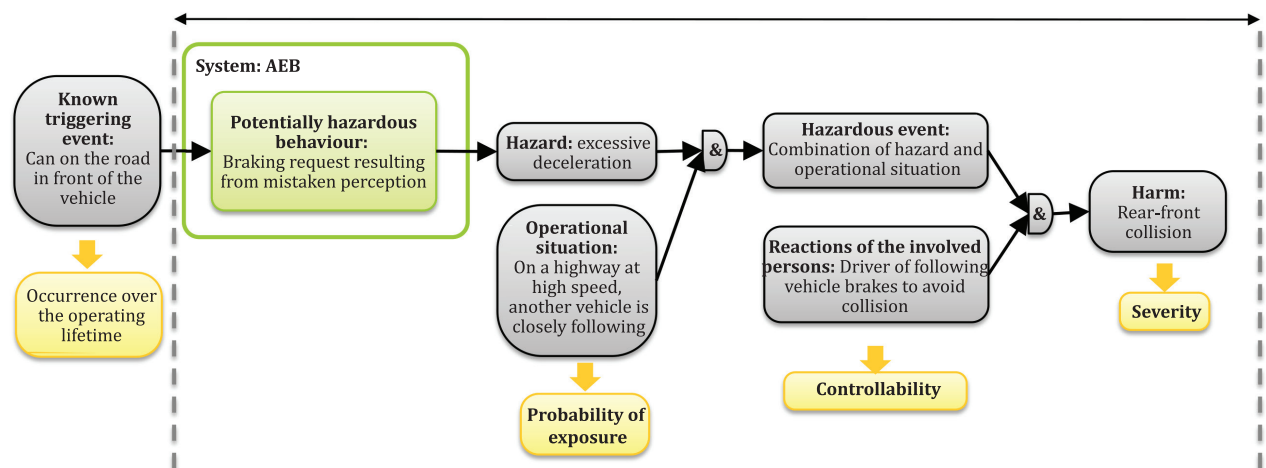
**Known triggering event:** Can on the road in front of the vehicle

Occurrence over the operating lifetime

System: AEB

**Potentially hazardous behaviour:** Braking request resulting from mistaken perception

**Hazard:** excessive deceleration

**Operational situation:** On a highway at high speed, another vehicle is closely following

Probability of exposure

&

**Hazardous event:** Combination of hazard and operational situation

**Reactions of the involved persons:** Driver of following vehicle brakes to avoid collision

Controllability

&

**Harm:** Rear-front collision

Severity